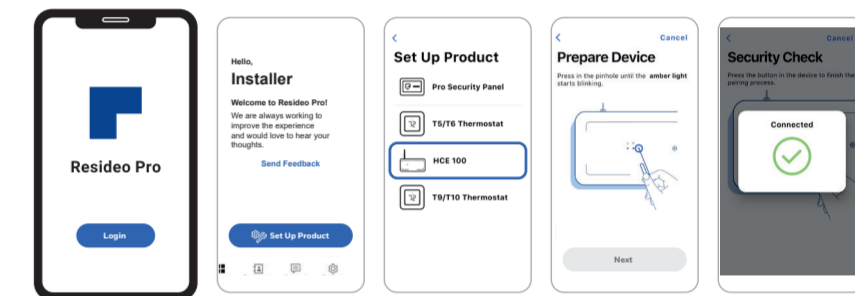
Resideo Pro

Login

Hello,
Installer

Welcome to Resideo Pro!
We are always working to improve the experience and would love to hear your thoughts.

Send Feedback

Set Up Product

<
Set Up Product

Pro Security Panel

T5/T6 Thermostat

HCE 100

T9/T10 Thermostat

<
Cancel
Prepare Device

Press in the pinhole until the amber light starts blinking.

Next

<
Cancel
Security Check

Press the button in the device to finish the pairing process.

Connected